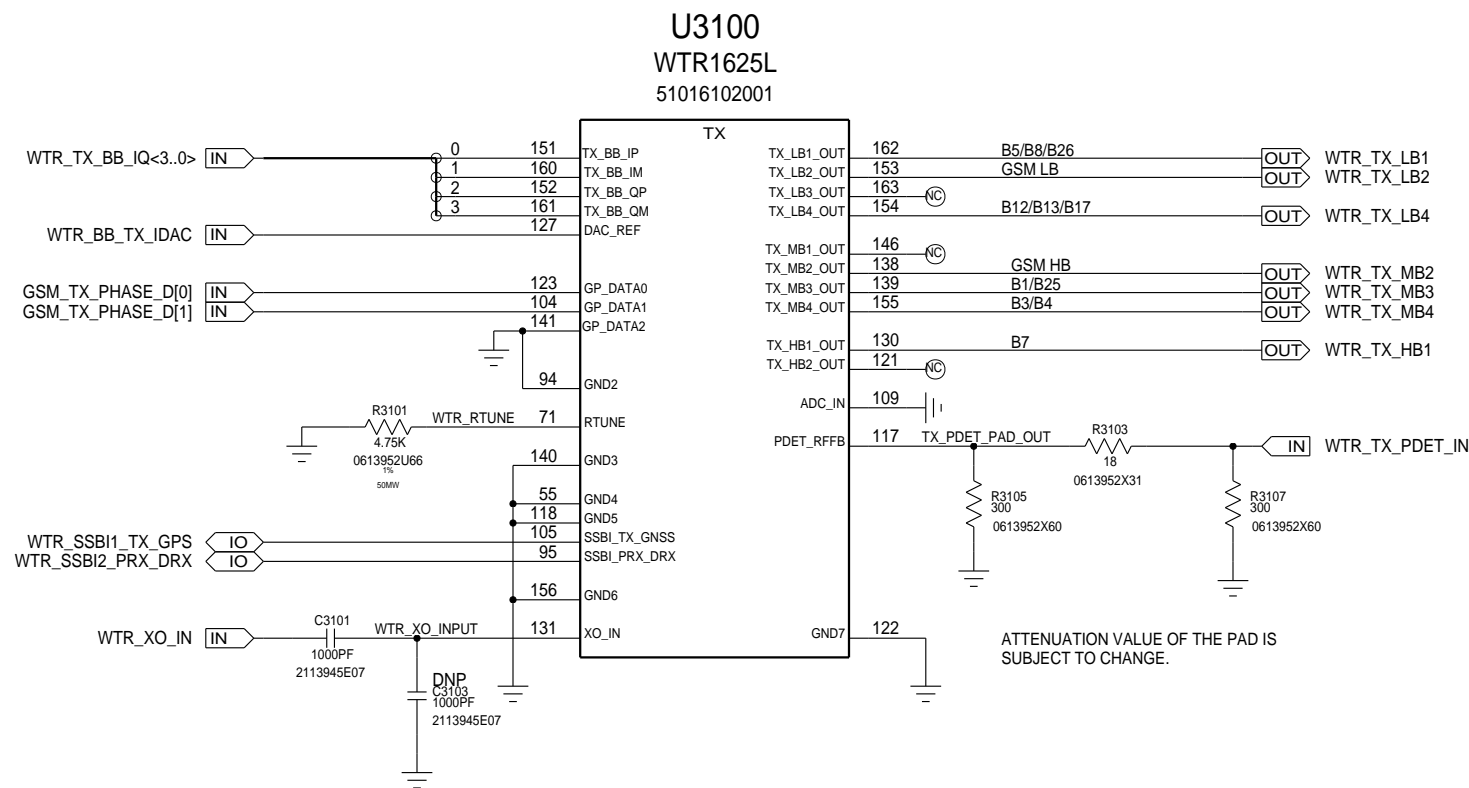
U3100
WTR1625L
51016102001

TX

WTR_TX_BB_IQ<3..0> IN
0 151 TX_BB_IP
1 160 TX_BB_IM
2 152 TX_BB_QP
3 161 TX_BB_QM
WTR_BB_TX_IDAC IN 127 DAC_REF
GSM_TX_PHASE_D[0] IN 123 GP_DATA0
GSM_TX_PHASE_D[1] IN 104 GP_DATA1
141 GP_DATA2
94 GND2
R3101 WTR_RTUNE 71 RTUNE
4.75K
0613952U66
1%
50MW
140 GND3
55 GND4
118 GND5
WTR_SSBI1_TX_GPS IO 105 SSBI_TX_GNSS
WTR_SSBI2_PRX_DRX IO 95 SSBI_PRX_DRX
156 GND6
WTR_XO_IN IN C3101 WTR_XO_INPUT 131 XO_IN
1000PF
2113945E07
DNP
C3103
1000PF
2113945E07

TX_LB1_OUT 162 B5/B8/B26 OUT WTR_TX_LB1
TX_LB2_OUT 153 GSM LB OUT WTR_TX_LB2
TX_LB3_OUT 163 NC
TX_LB4_OUT 154 B12/B13/B17 OUT WTR_TX_LB4
TX_MB1_OUT 146 NC
TX_MB2_OUT 138 GSM HB OUT WTR_TX_MB2
TX_MB3_OUT 139 B1/B25 OUT WTR_TX_MB3
TX_MB4_OUT 155 B3/B4 OUT WTR_TX_MB4
TX_HB1_OUT 130 B7 OUT WTR_TX_HB1
TX_HB2_OUT 121 NC
ADC_IN 109
PDET_RFFB 117 TX_PDET_PAD_OUT R3103 IN WTR_TX_PDET_IN
18
0613952X31
R3105
300
0613952X60
R3107
300
0613952X60
GND7 122

ATTENUATION VALUE OF THE PAD IS SUBJECT TO CHANGE.